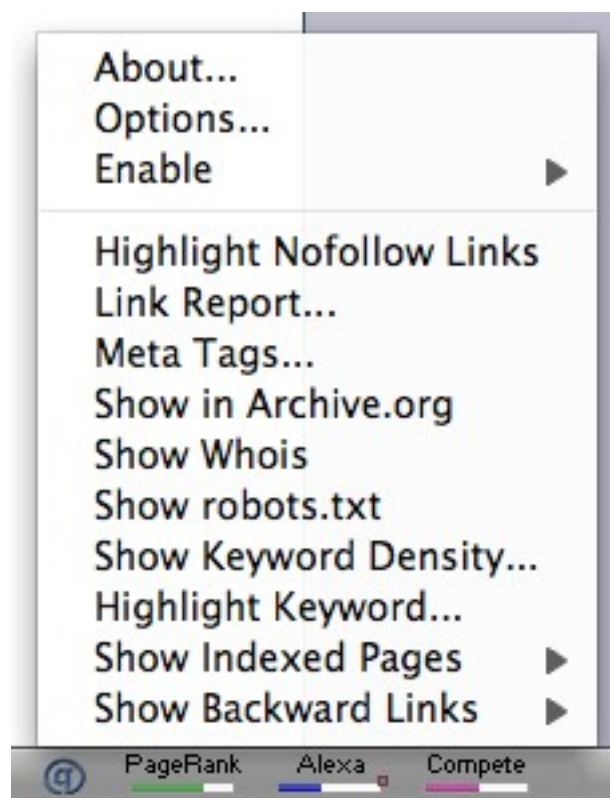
About...
Options...
Enable

Highlight Nofollow Links
Link Report...
Meta Tags...
Show in Archive.org
Show Whois
Show robots.txt
Show Keyword Density...
Highlight Keyword...
Show Indexed Pages
Show Backward Links

PageRank Alexa Compete